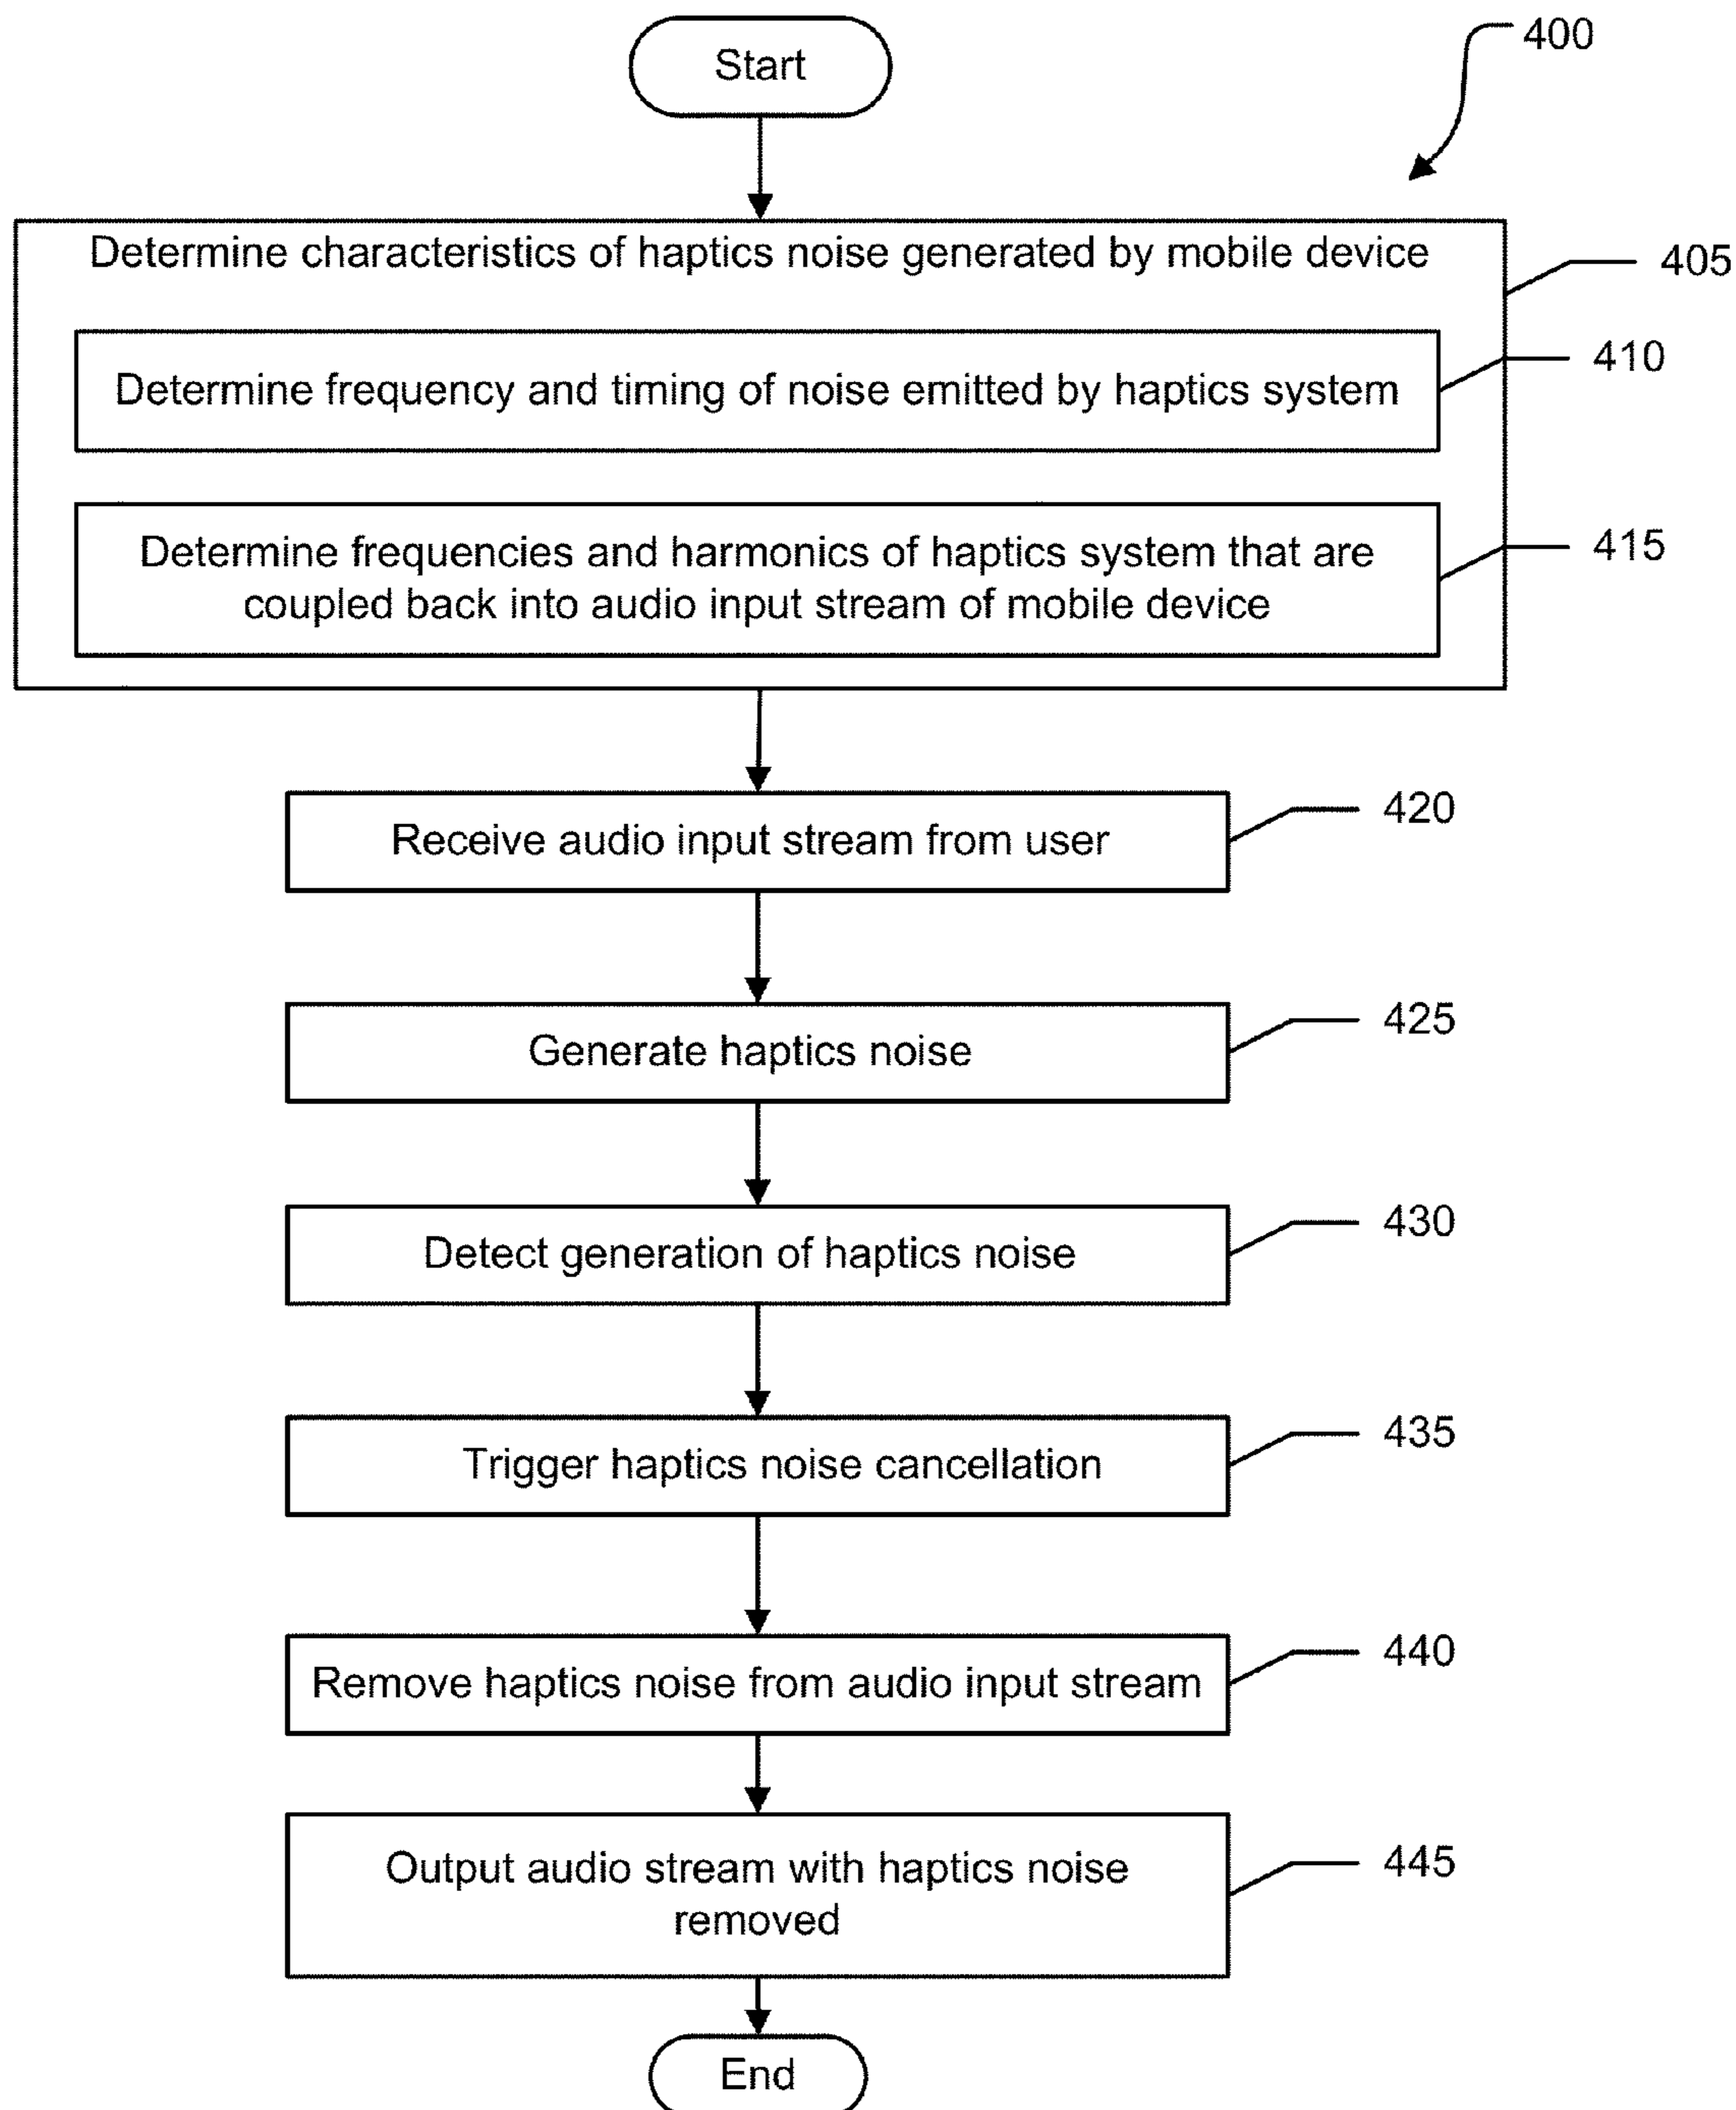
400

Start

Determine characteristics of haptics noise generated by mobile device

405

Determine frequency and timing of noise emitted by haptics system

410

Determine frequencies and harmonics of haptics system that are coupled back into audio input stream of mobile device

415

Receive audio input stream from user

420

Generate haptics noise

425

Detect generation of haptics noise

430

Trigger haptics noise cancellation

435

Remove haptics noise from audio input stream

440

Output audio stream with haptics noise removed

445

End